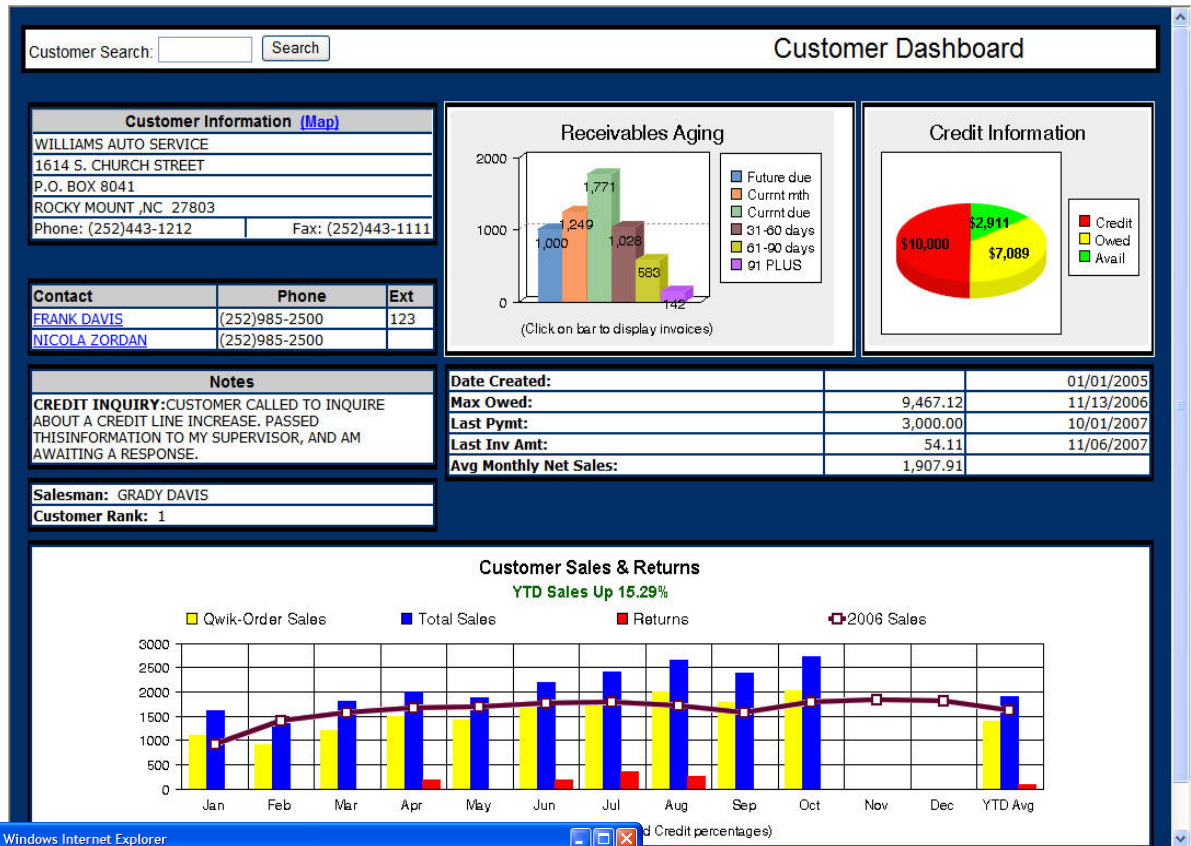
Customer Search: Search

Customer Dashboard

| Customer Information (Map) | |
|---|---|
| WILLIAMS AUTO SERVICE | |
| 1614 S. CHURCH STREET | |
| P.O. BOX 8041 | |
| ROCKY MOUNT ,NC 27803 | |
| Phone: (252)443-1212 | Fax: (252)443-1111 |

| Contact | Phone | Ext |
|---|---|---|
| FRANK DAVIS | (252)985-2500 | 123 |
| NICOLA ZORDAN | (252)985-2500 | |

Notes

CREDIT INQUIRY:CUSTOMER CALLED TO INQUIRE ABOUT A CREDIT LINE INCREASE. PASSED THISINFORMATION TO MY SUPERVISOR, AND AM AWAITING A RESPONSE.

Salesman: GRADY DAVIS
Customer Rank: 1

Receivables Aging

2000
1000
0

1,000
1,249
1,771
1,028
583
142

Future due
Currnt mth
Currnt due
31-60 days
61-90 days
91 PLUS

(Click on bar to display invoices)

Credit Information

$10,000
$2,911
$7,089

Credit
Owed
Avail

| Date Created: | | 01/01/2005 |
|---|---|---|
| Max Owed: | 9,467.12 | 11/13/2006 |
| Last Pymt: | 3,000.00 | 10/01/2007 |
| Last Inv Amt: | 54.11 | 11/06/2007 |
| Avg Monthly Net Sales: | 1,907.91 | |

Customer Sales & Returns
YTD Sales Up 15.29%

Qwik-Order Sales
Total Sales
Returns
2006 Sales

3000
2500
2000
1500
1000
500
0

Jan Feb Mar Apr May Jun Jul Aug Sep Oct Nov Dec YTD Avg

d Credit percentages)

Windows Internet Explorer